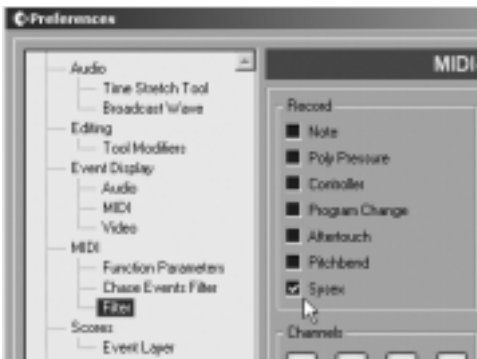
Preferences

Audio
Time Stretch Tool
Broadcast Wave
Editing
Tool Modifiers
Event Display
Audio
MIDI
Video
MIDI
Function Parameters
Chase Events Filter
Filter
Scores
Event Layer

MIDI

Record
Note
Poly Pressure
Controller
Program Change
Aftertouch
Pitchbend
Sysex

Channels